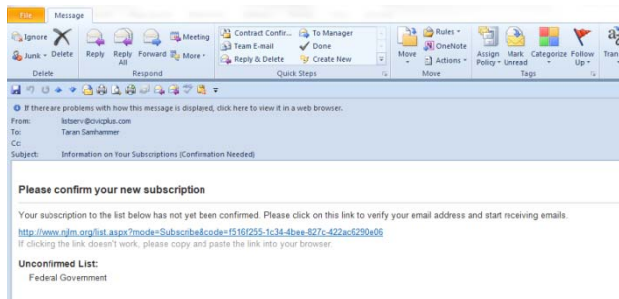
File Message

Ignore Junk Delete
Delete

Reply Reply All Forward Meeting More
Respond

Contract Confir... Team E-mail Reply & Delete To Manager Done Create New
Quick Steps

Move Rules OneNote Actions
Move

Assign Policy Mark Unread Categorize Follow Up
Tags

Tran

If there are problems with how this message is displayed, click here to view it in a web browser.

From: listserv@civicplus.com
To: Taran Samhammer
Cc:
Subject: Information on Your Subscriptions (Confirmation Needed)

Please confirm your new subscription

Your suscription to the list below has not yet been confirmed. Please click on this link to verify your email address and start receiving emails.

http://www.njlm.org/list.aspx?mode=Subscribe&code=f516f255-1c34-4bee-827c-422ac6290e06
If clicking the link doesn't work, please copy and paste the link into your browser.

Unconfirmed List:
Federal Government